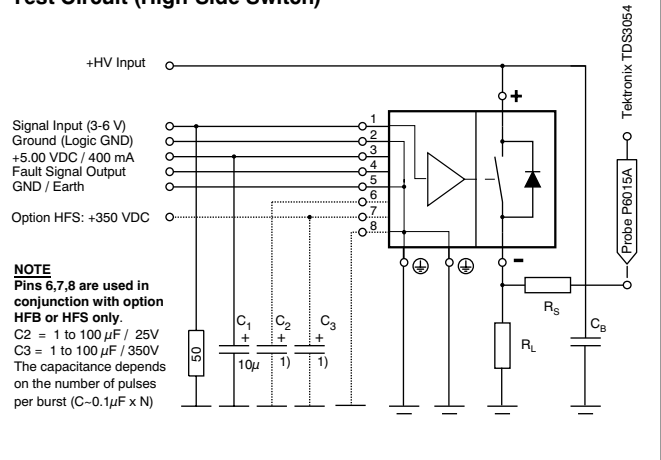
Test Circuit (High Side Switch)

+HV Input

Signal Input (3-6 V)
Ground (Logic GND)
+5.00 VDC / 400 mA
Fault Signal Output
GND / Earth

Option HFS: +350 VDC

1
2
3
4
5
6
7
8

+
-

Tektronix TDS3054

Probe P6015A

NOTE
Pins 6,7,8 are used in conjunction with option HFB or HFS only.
C2 = 1 to 100 $\mu$F / 25V
C3 = 1 to 100 $\mu$F / 350V
The capacitance depends on the number of pulses per burst (C~0.1$\mu$F x N)

50

$C_1$
+
10$\mu$

$C_2$
+
1)

$C_3$
+
1)

$R_S$

$R_L$

$C_B$